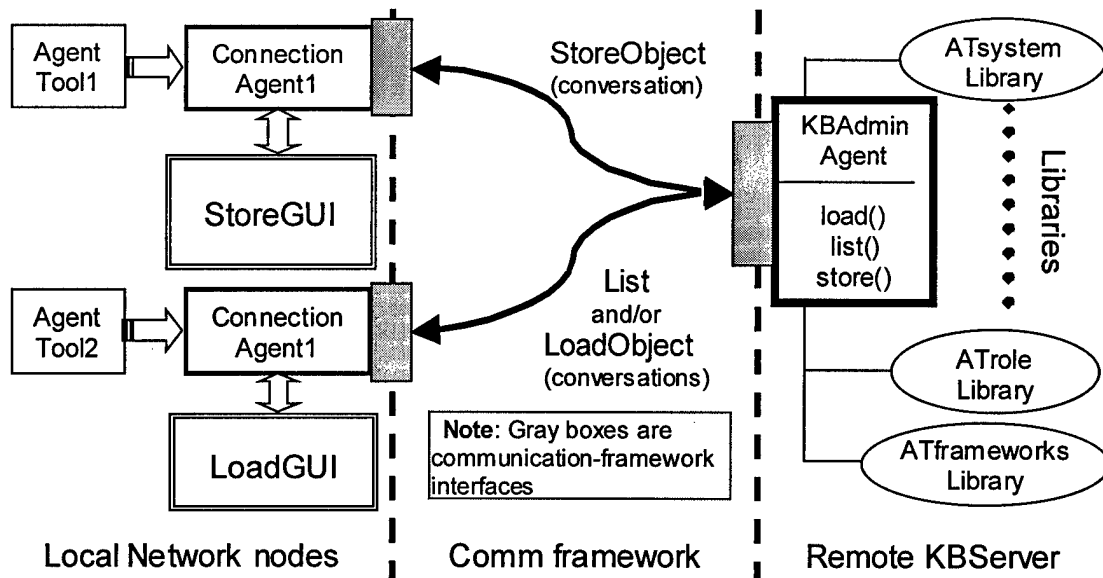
Agent Tool1

Connection Agent1

StoreGUI

Agent Tool2

Connection Agent1

LoadGUI

StoreObject (conversation)

List and/or LoadObject (conversations)

Note: Gray boxes are communication-framework interfaces

KBAdmin Agent

load()
list()
store()

ATsystem Library

Libraries

ATrole Library

ATframeworks Library

Local Network nodes

Comm framework

Remote KBServer